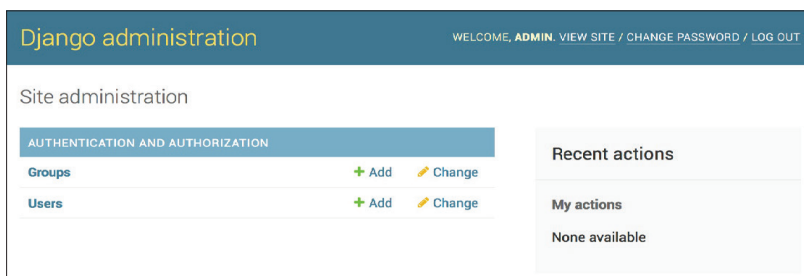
Django administration

WELCOME, ADMIN. VIEW SITE / CHANGE PASSWORD / LOG OUT

Site administration

| AUTHENTICATION AND AUTHORIZATION | | |
|---|---|---|
| Groups | + Add | Change |
| Users | + Add | Change |

Recent actions

My actions

None available